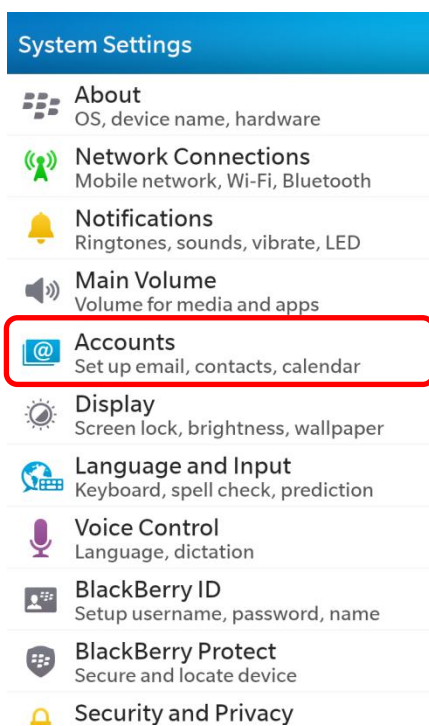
System Settings

About
OS, device name, hardware

Network Connections
Mobile network, Wi-Fi, Bluetooth

Notifications
Ringtones, sounds, vibrate, LED

Main Volume
Volume for media and apps

Accounts
Set up email, contacts, calendar

Display
Screen lock, brightness, wallpaper

Language and Input
Keyboard, spell check, prediction

Voice Control
Language, dictation

BlackBerry ID
Setup username, password, name

BlackBerry Protect
Secure and locate device

Security and Privacy